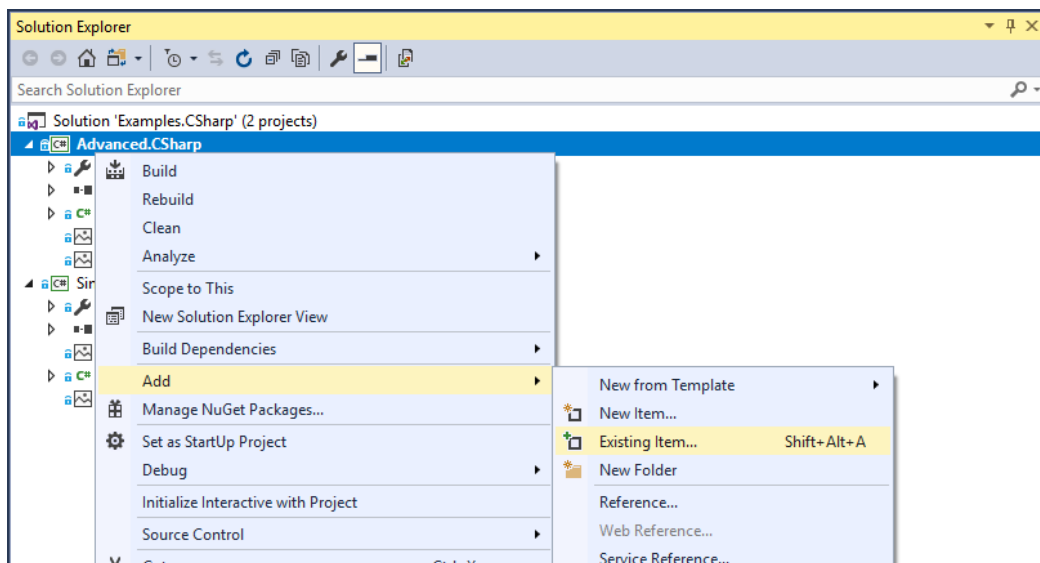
Solution Explorer

Search Solution Explorer

Solution 'Examples.CSharp' (2 projects)

Advanced.CSharp

C#

Sir

C#

Build

Rebuild

Clean

Analyze

Scope to This

New Solution Explorer View

Build Dependencies

Add

Manage NuGet Packages...

Set as StartUp Project

Debug

Initialize Interactive with Project

Source Control

New from Template

New Item...

Existing Item... Shift+Alt+A

New Folder

Reference...

Web Reference...

Service Reference...